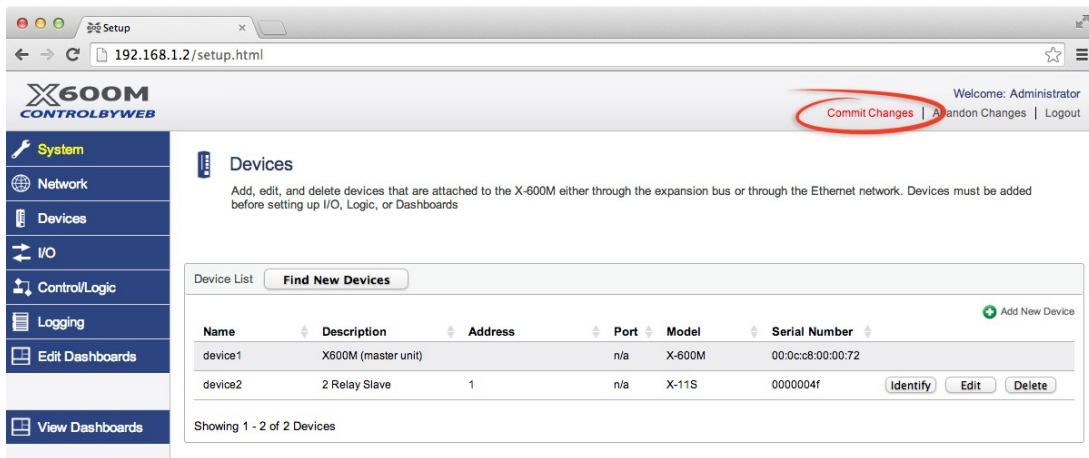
Setup

192.168.1.2/setup.html

X600M
CONTROLBYWEB

Welcome: Administrator

Commit Changes | Abandon Changes | Logout

System
Network
Devices
I/O
Control/Logic
Logging
Edit Dashboards
View Dashboards

Devices

Add, edit, and delete devices that are attached to the X-600M either through the expansion bus or through the Ethernet network. Devices must be added before setting up I/O, Logic, or Dashboards

Device List Find New Devices

Add New Device

| Name | Description | Address | Port | Model | Serial Number | |
|---|---|---|---|---|---|---|
| device1 | X600M (master unit) | | n/a | X-600M | 00:0c:c8:00:00:72 | |
| device2 | 2 Relay Slave | 1 | n/a | X-11S | 0000004f | Identify Edit Delete |

Showing 1 - 2 of 2 Devices